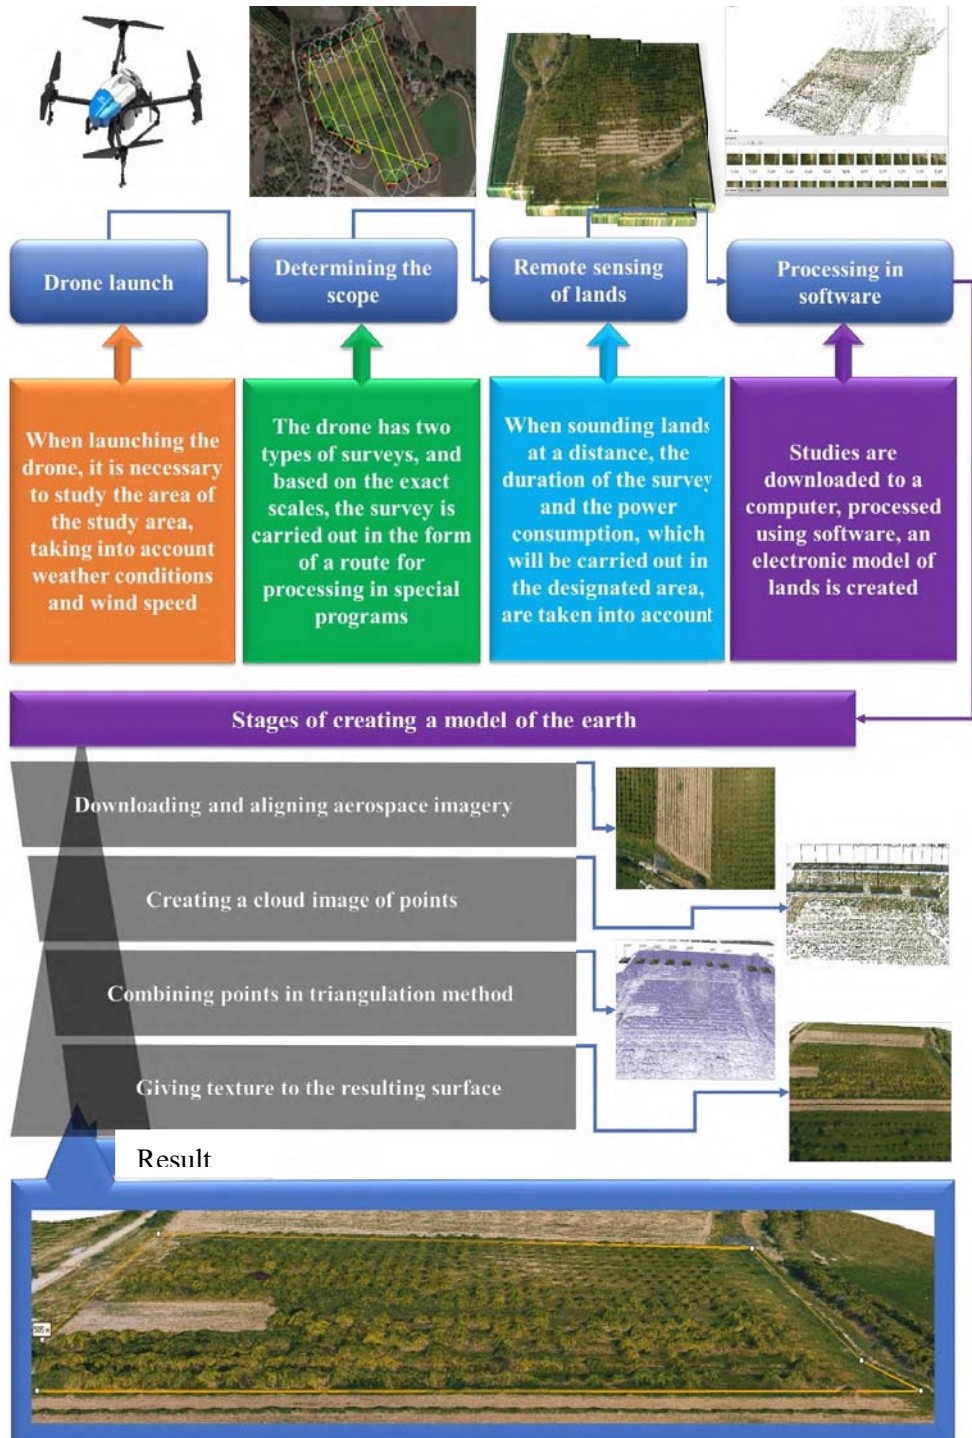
Drone launch

Determining the scope

Remote sensing of lands

Processing in software

When launching the drone, it is necessary to study the area of the study area, taking into account weather conditions and wind speed

The drone has two types of surveys, and based on the exact scales, the survey is carried out in the form of a route for processing in special programs

When sounding lands at a distance, the duration of the survey and the power consumption, which will be carried out in the designated area, are taken into account

Studies are downloaded to a computer, processed using software, an electronic model of lands is created

Stages of creating a model of the earth

Downloading and aligning aerospace imagery

Creating a cloud image of points

Combining points in triangulation method

Giving texture to the resulting surface

Result